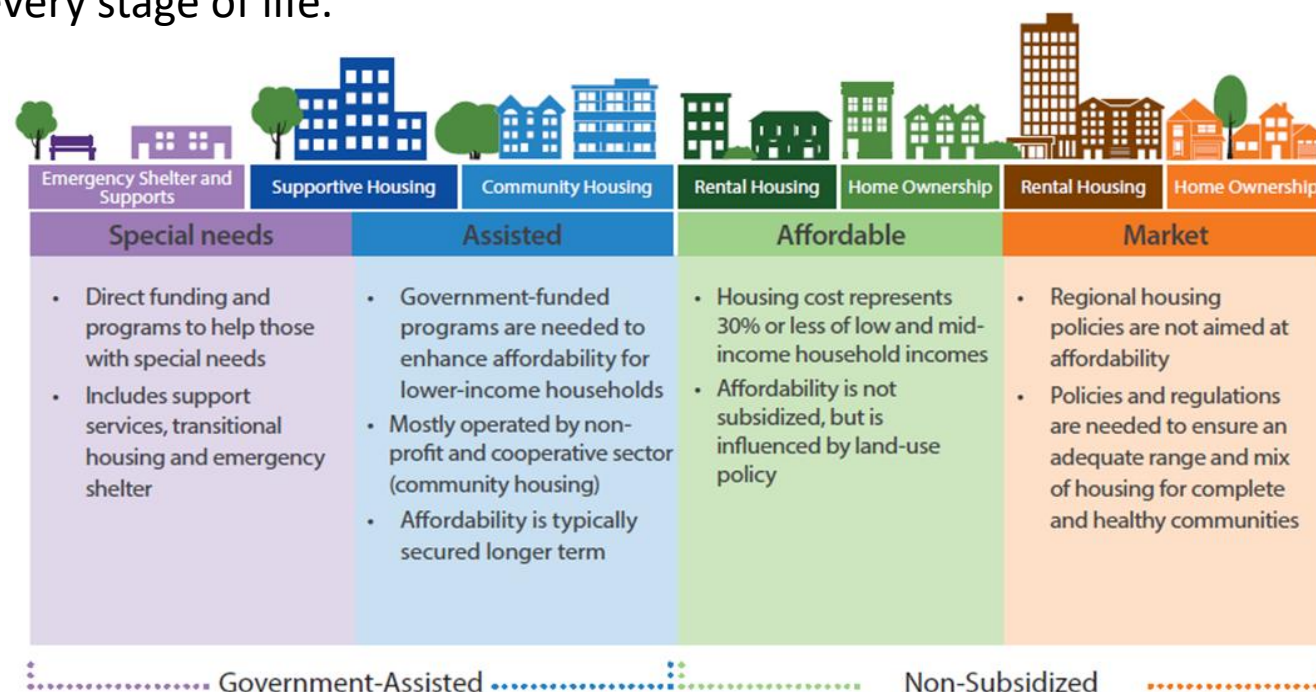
very stage of life.

Emergency Shelter and Supports
Supportive Housing
Community Housing
Rental Housing
Home Ownership
Rental Housing
Home Ownership

| Special needs | Assisted | Affordable | Market |
|---|---|---|---|
| • Direct funding and programs to help those with special needs<br>• Includes support services, transitional housing and emergency shelter | • Government-funded programs are needed to enhance affordability for lower-income households<br>• Mostly operated by non-profit and cooperative sector (community housing)<br>• Affordability is typically secured longer term | • Housing cost represents 30% or less of low and mid-income household incomes<br>• Affordability is not subsidized, but is influenced by land-use policy | • Regional housing policies are not aimed at affordability<br>• Policies and regulations are needed to ensure an adequate range and mix of housing for complete and healthy communities |

Government-Assisted
Non-Subsidized